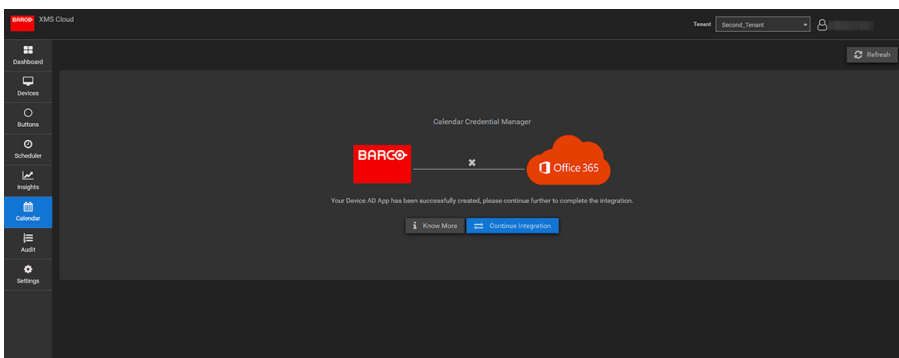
BARCO XMS Cloud

Tenant Second_Tenant

Dashboard
Devices
Buttons
Scheduler
Insights
Calendar
Audit
Settings

Refresh

Calendar Credential Manager

BARCO

Office 365

Your Device AD App has been successfully created, please continue further to complete the integration.

Know More
Continue Integration